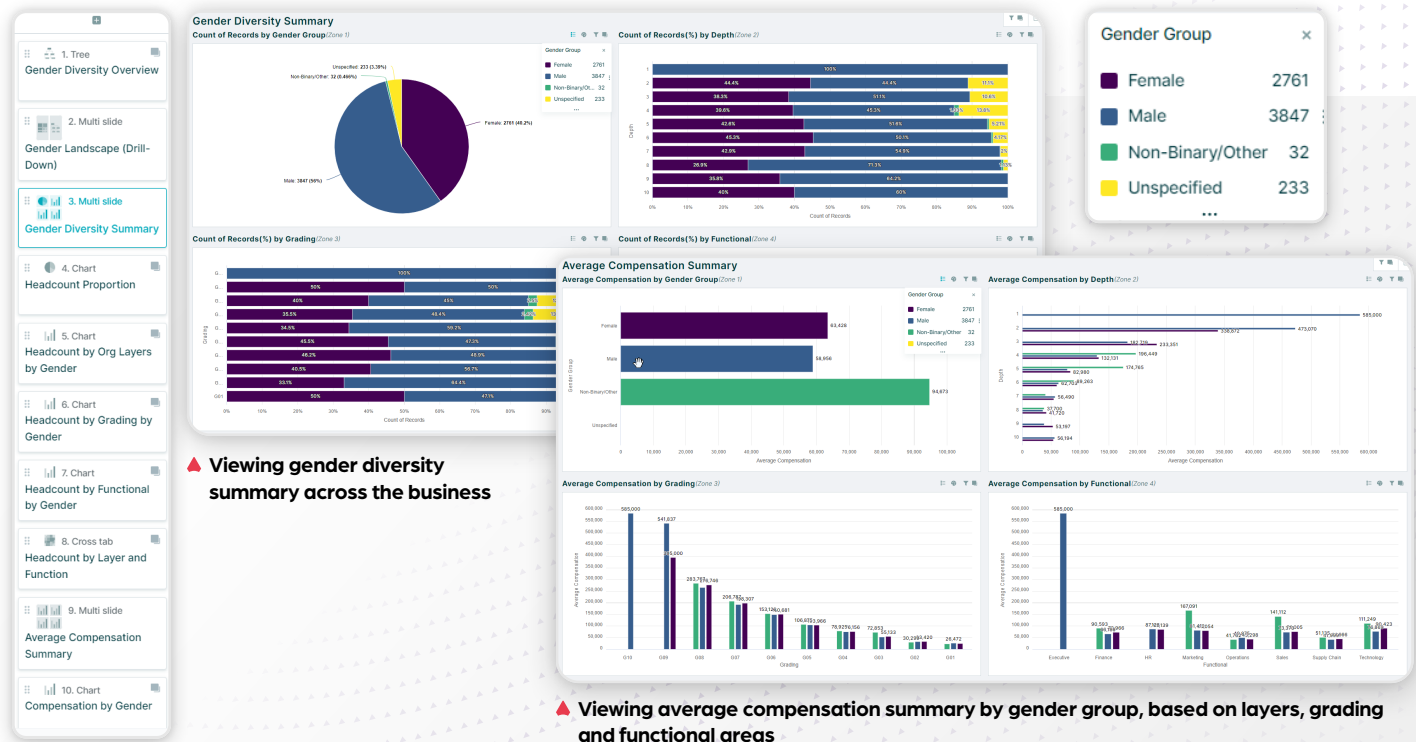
1. Tree
Gender Diversity Overview

2. Multi slide
Gender Landscape (Drill-Down)

3. Multi slide
Gender Diversity Summary

4. Chart
Headcount Proportion

5. Chart
Headcount by Org Layers by Gender

6. Chart
Headcount by Grading by Gender

7. Chart
Headcount by Functional by Gender

8. Cross tab
Headcount by Layer and Function

9. Multi slide
Average Compensation Summary

10. Chart
Compensation by Gender

Gender Diversity Summary

Count of Records by Gender Group (Zone 1)

Unspecified: 233 (3.39%)
Non-Binary/Other: 32 (0.466%)
Female: 2761 (40.2%)
Male: 3847 (56%)

Gender Group
Female 2761
Male 3847
Non-Binary/Ot... 32
Unspecified 233

Count of Records(%) by Depth (Zone 2)

Count of Records(%) by Grading (Zone 3)

Count of Records(%) by Functional (Zone 4)

Count of Records

Gender Group
Female 2761
Male 3847
Non-Binary/Other 32
Unspecified 233

▲ Viewing gender diversity summary across the business

Average Compensation Summary

Average Compensation by Gender Group (Zone 1)

Female 63,426
Male 58,956
Non-Binary/Other 94,973
Unspecified

Average Compensation

Average Compensation by Depth (Zone 2)

Average Compensation by Grading (Zone 3)

Average Compensation by Functional (Zone 4)

Executive Finance HR Marketing Operations Sales Supply Chain Technology

Functional

Grading

▲ Viewing average compensation summary by gender group, based on layers, grading and functional areas